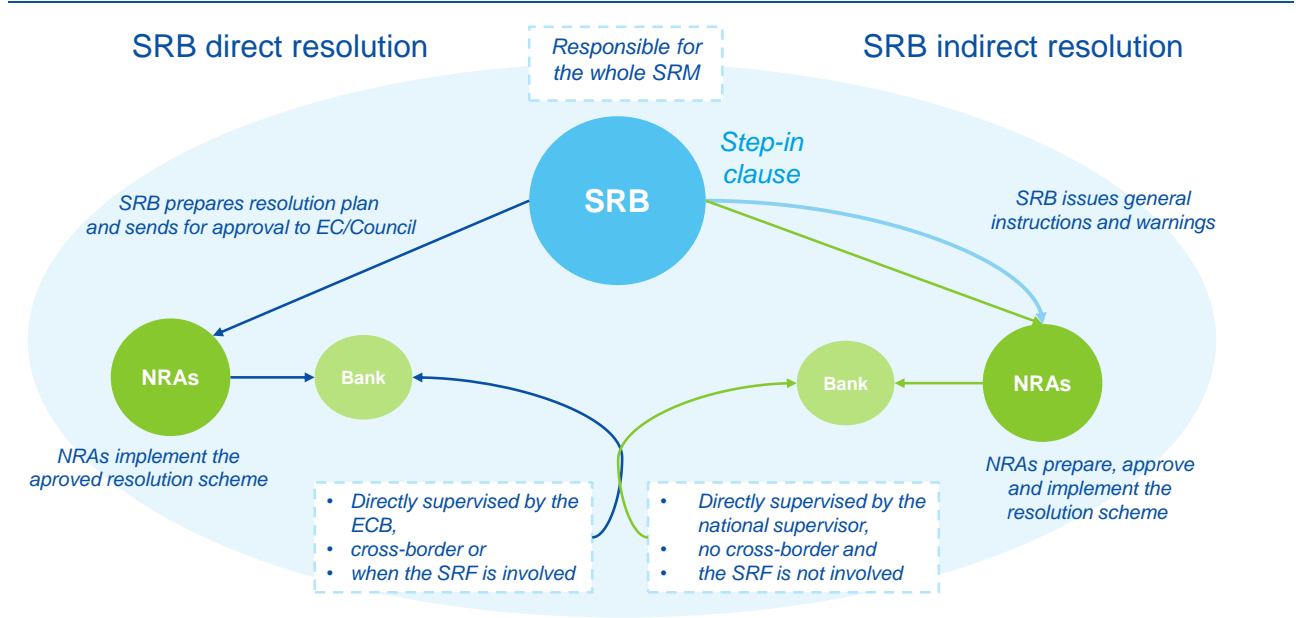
SRB direct resolution

Responsible for the whole SRM

SRB indirect resolution

Step-in clause

SRB

SRB prepares resolution plan and sends for approval to EC/Council

SRB issues general instructions and warnings

NRAs

Bank

Bank

NRAs

NRAs implement the aproved resolution scheme

NRAs prepare, approve and implement the resolution scheme

• Directly supervised by the ECB,
• cross-border or
• when the SRF is involved

• Directly supervised by the national supervisor,
• no cross-border and
• the SRF is not involved